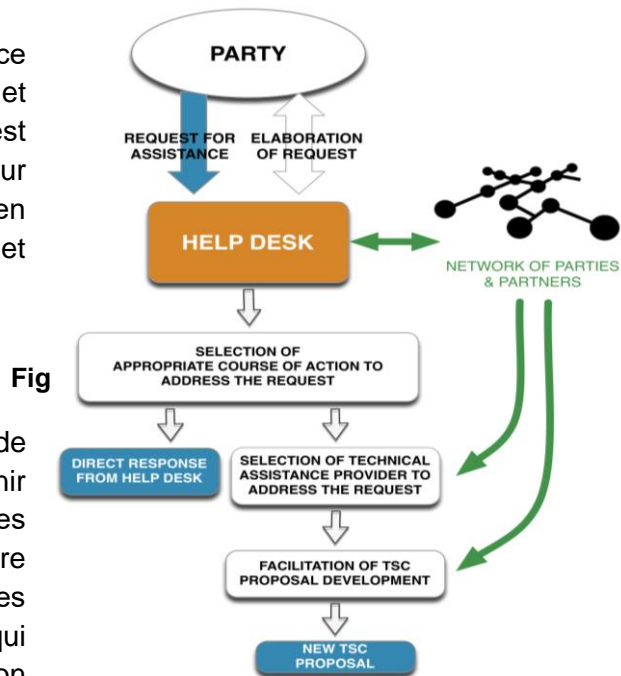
ce
et
est
ur
en
et

Fig

de
nir
es
re
es
qui
on

PARTY

REQUEST FOR ASSISTANCE

ELABORATION OF REQUEST

HELP DESK

NETWORK OF PARTIES & PARTNERS

SELECTION OF APPROPRIATE COURSE OF ACTION TO ADDRESS THE REQUEST

DIRECT RESPONSE FROM HELP DESK

SELECTION OF TECHNICAL ASSISTANCE PROVIDER TO ADDRESS THE REQUEST

FACILITATION OF TSC PROPOSAL DEVELOPMENT

NEW TSC PROPOSAL